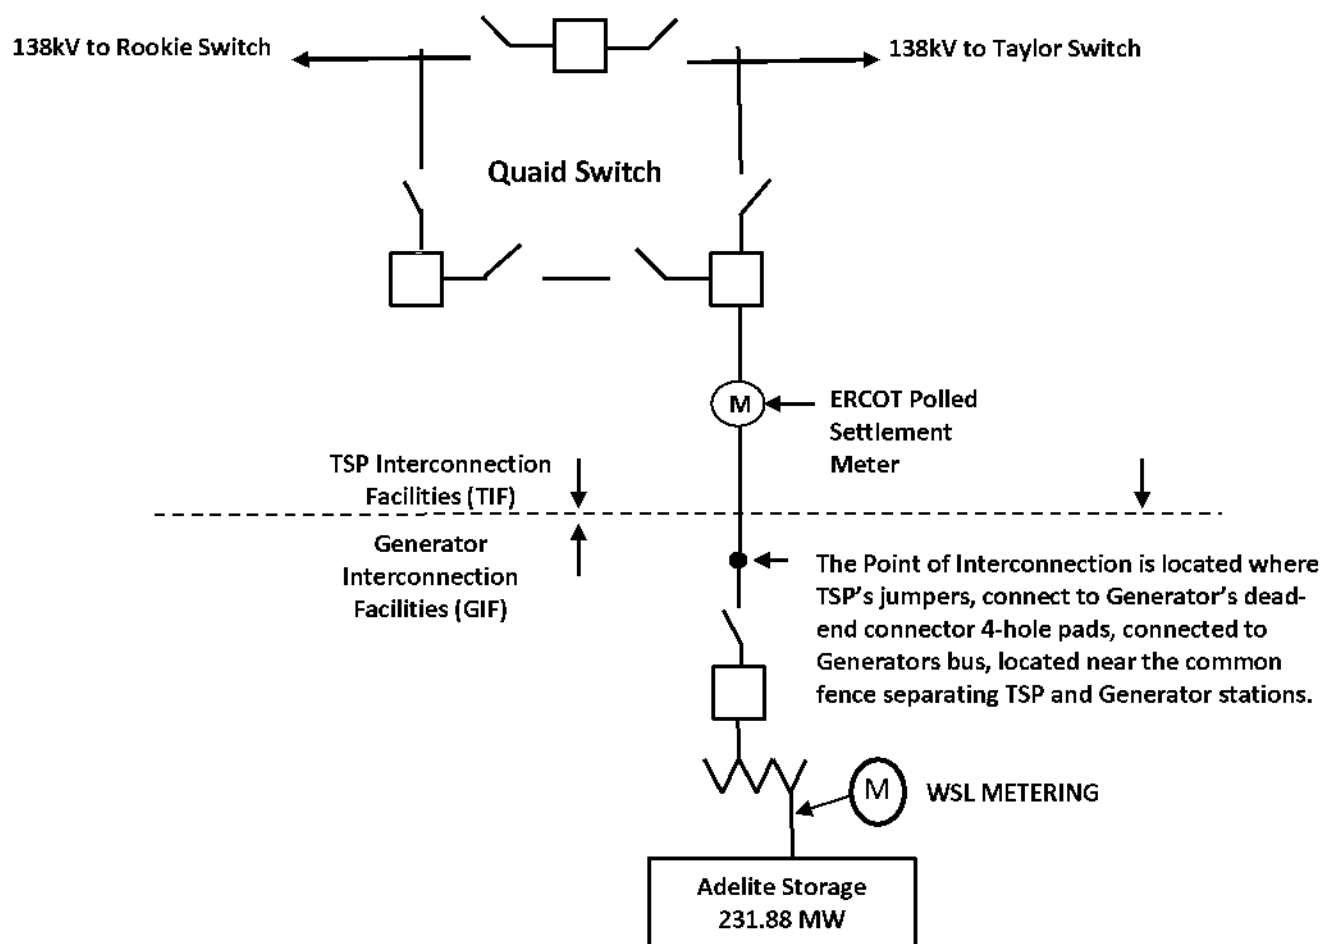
138kV to Rookie Switch

138kV to Taylor Switch

Quaid Switch

M

ERCOT Polled Settlement Meter

TSP Interconnection Facilities (TIF)

Generator Interconnection Facilities (GIF)

The Point of Interconnection is located where TSP's jumpers, connect to Generator's dead-end connector 4-hole pads, connected to Generators bus, located near the common fence separating TSP and Generator stations.

M

WSL METERING

Adelite Storage
231.88 MW